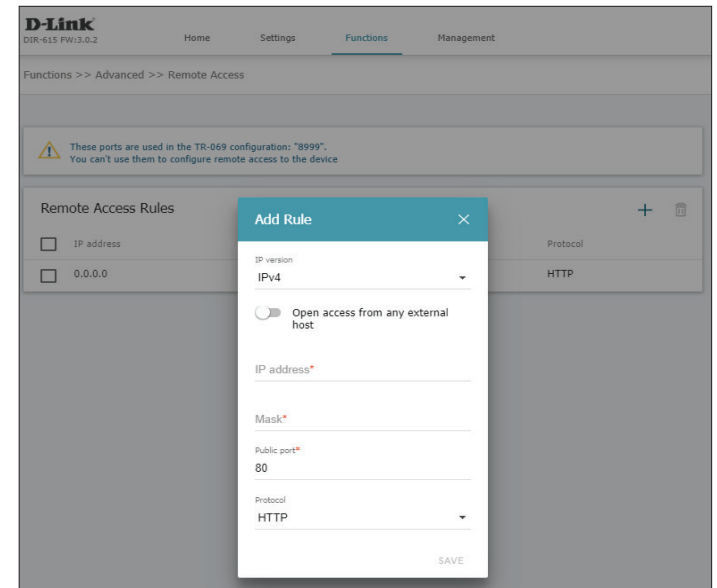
D-Link
DIR-615 FW:3.0.2

Home Settings Functions Management

Functions >> Advanced >> Remote Access

These ports are used in the TR-069 configuration: "8999".
You can't use them to configure remote access to the device

Remote Access Rules

IP address Protocol

0.0.0.0 HTTP

Add Rule

IP version
IPv4

Open access from any external host

IP address*

Mask*

Public port*
80

Protocol
HTTP

SAVE